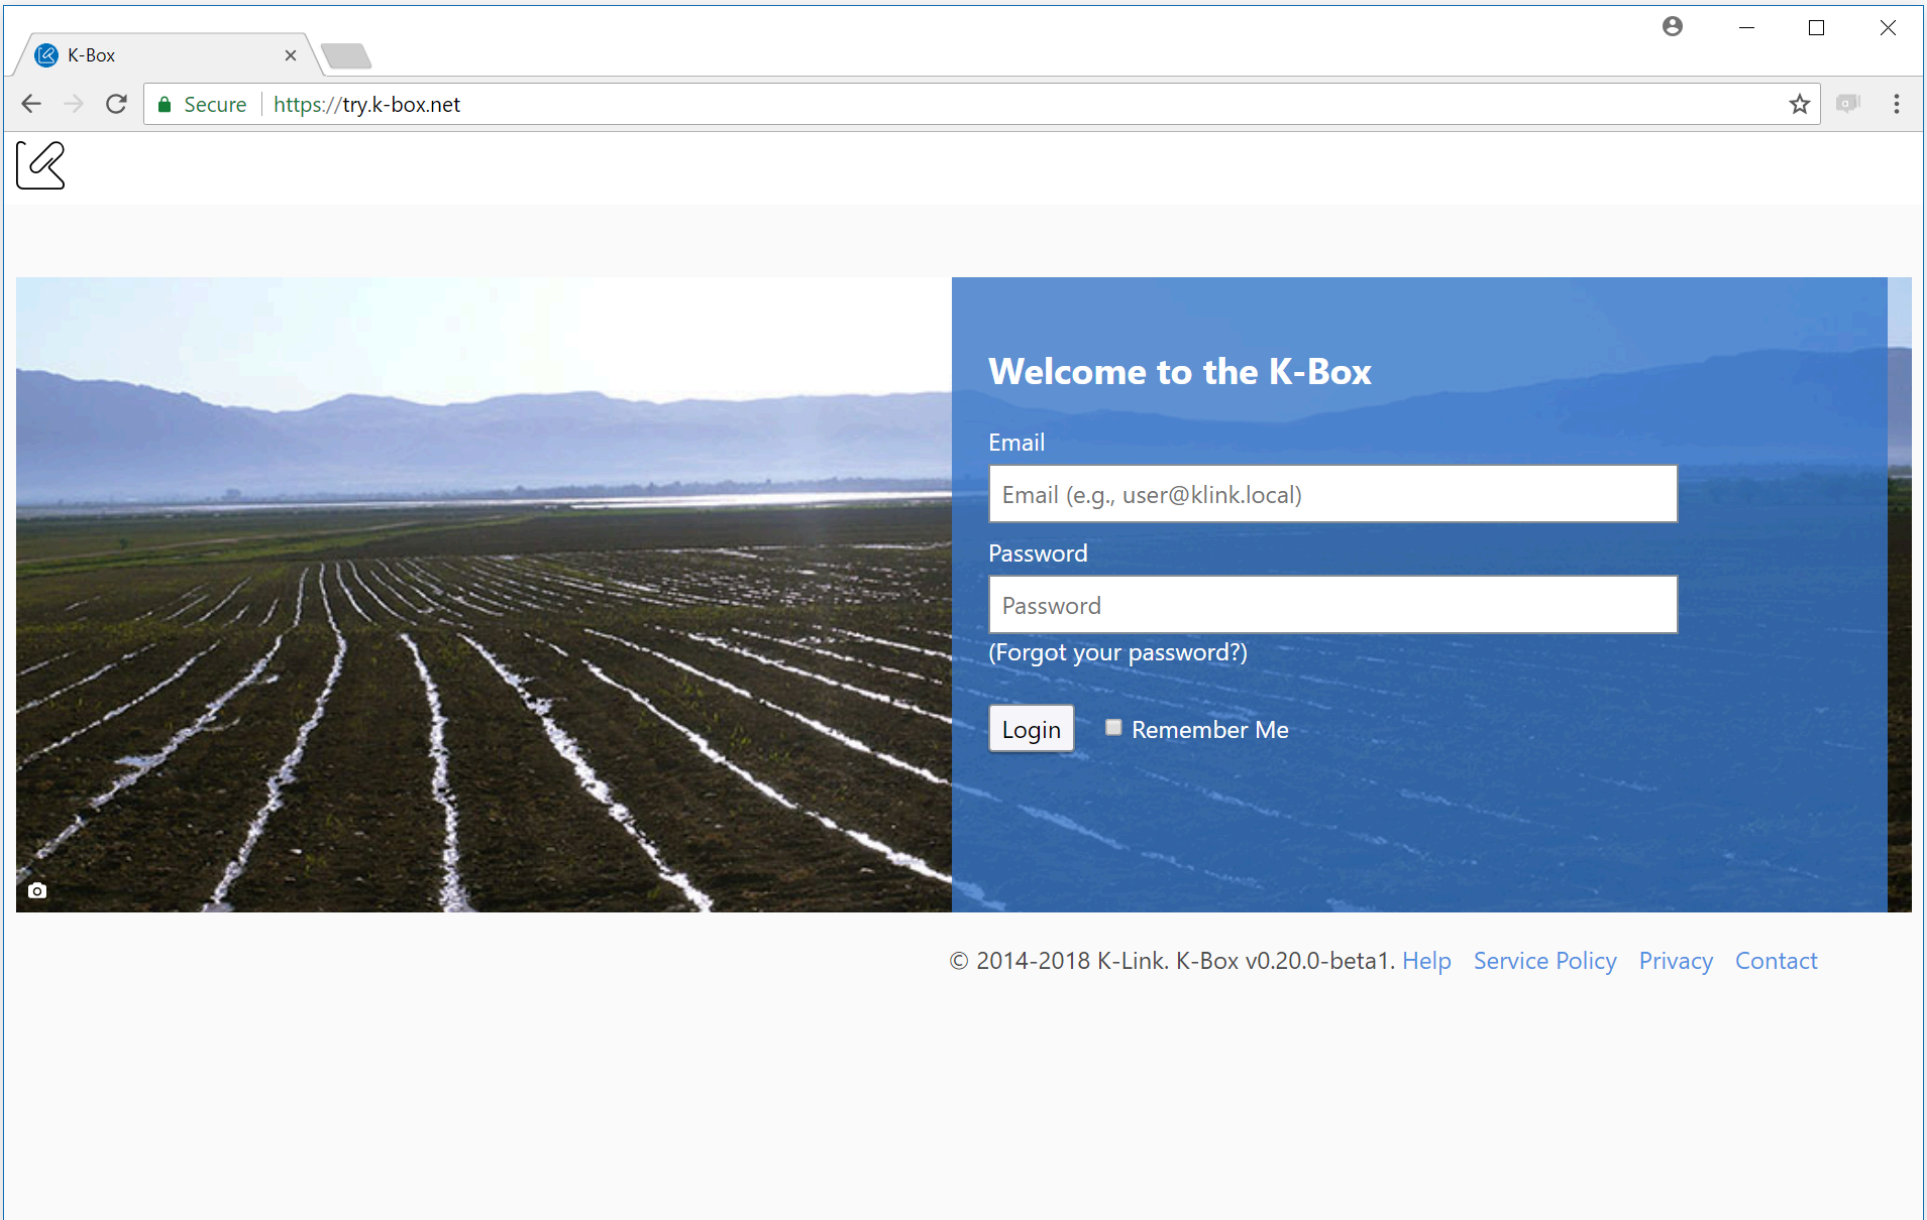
K-Box

Secure https://try.k-box.net

Welcome to the K-Box

Email

Email (e.g., user@klink.local)

Password

Password

(Forgot your password?)

Login Remember Me

© 2014-2018 K-Link. K-Box v0.20.0-beta1. Help Service Policy Privacy Contact